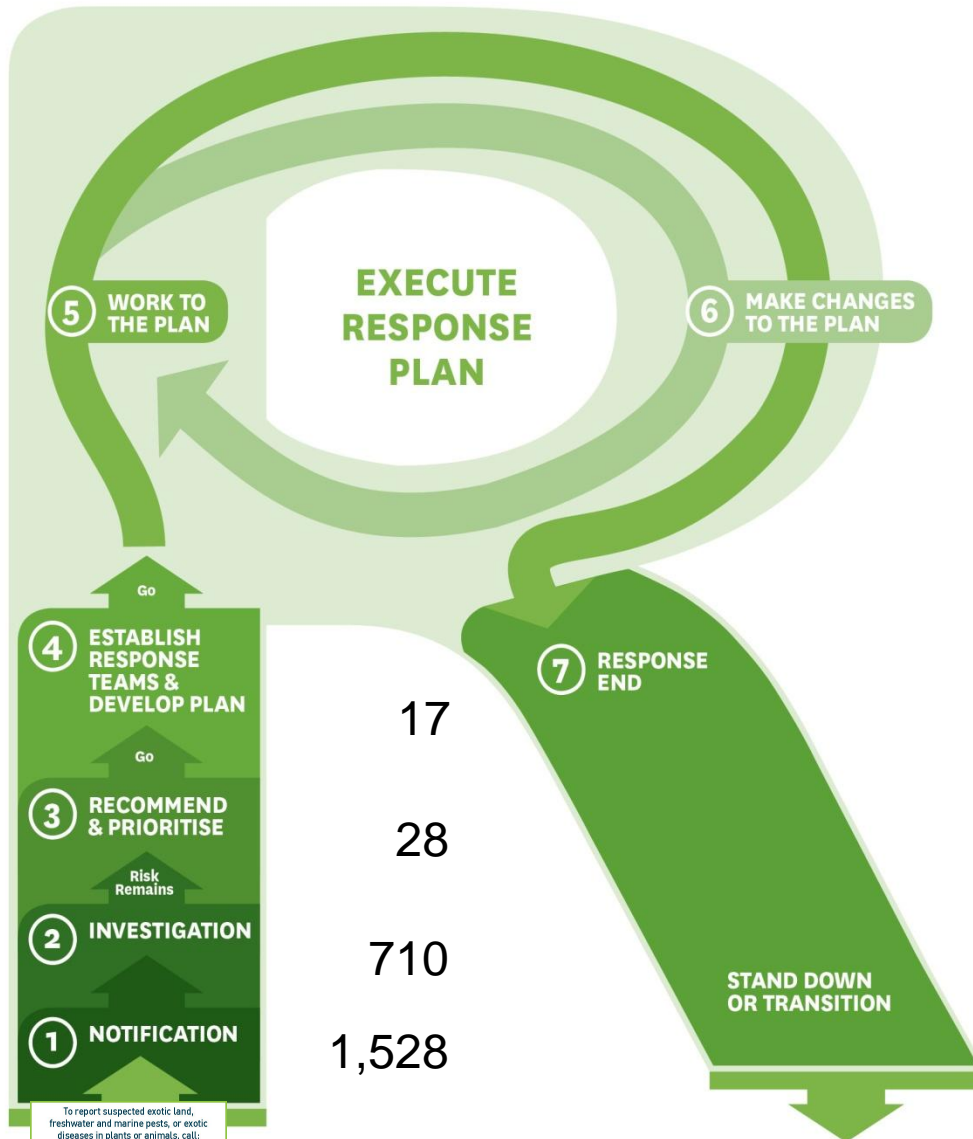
EXECUTE RESPONSE PLAN

5 WORK TO THE PLAN

6 MAKE CHANGES TO THE PLAN

Go

4 ESTABLISH RESPONSE TEAMS & DEVELOP PLAN

17

Go

3 RECOMMEND & PRIORITISE

28

Risk Remains

2 INVESTIGATION

710

1 NOTIFICATION

1,528

7 RESPONSE END

STAND DOWN OR TRANSITION

To report suspected exotic land, freshwater and marine pests, or exotic diseases in plants or animals, call: